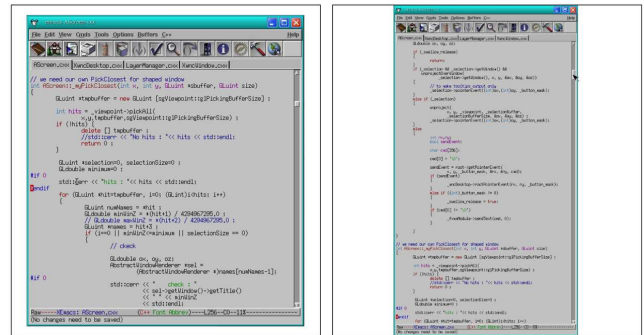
File Edit View Tools Options Buffers C++ Help

AScreen.cxx | XwncDesktop.cxx | LayerManager.cxx | XwncWindow.cxx

// we need our own PickClosest for shaped window
int AScreen::myPickClosest (int x, int y, GLuint *sbuffer, GLuint size)
{
	GLuint *tmpbuffer = new GLuint [sgViewpoint::sgPickingBufferSize] ;

	int hits = _viewpoint->pickAll(
		x,y,tmpbuffer,sgViewpoint::sgPickingBufferSize) ;
	if (!hits) {
		delete [] tmpbuffer ;
		//std::cerr << "No hits : "<< hits << std::endl;
		return 0 ;
	}

	GLuint *selection=0, selectionSize=0 ;
	GLdouble minimum=0 ;
#if 0
	std::cerr << "hits : "<< hits << std::endl;
#endif

	for (GLuint *hit=tmpbuffer, i=0; (GLint)i<hits; i++)
	{
		GLuint numNames = *hit ;
		GLdouble minimZ = *(hit+1) / 4294967295.0 ;
		// GLdouble maxiZ = *(hit+2) / 4294967295.0 ;
		GLuint *names = hit+3 ;
		if (i==0 || minimZ<minimum || selectionSize == 0)
		{
			// check

			GLdouble ox, oy, oz;
			AbstractWindowRenderer *pel =
				(AbstractWindowRenderer *)names[numNames-1];
#if 0
			std::cerr << "   check : "
				<< pel->getWindow()->getTitle()
				<< " " << minimZ
				<< std::endl;

Raw----XEmacs: AScreen.cxx    (C++ Font Abbrev)----L256--C0--11%------------
(No changes need to be saved)